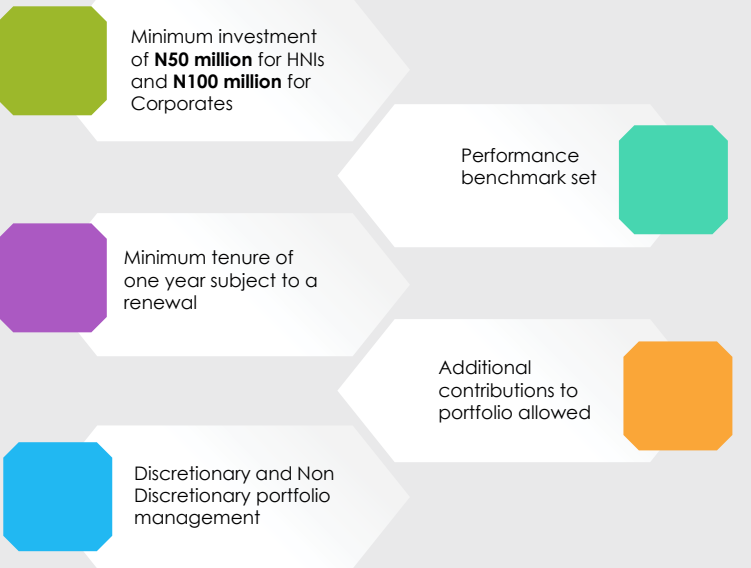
Minimum investment of **N50 million** for HNIs and **N100 million** for Corporates

Performance benchmark set

Minimum tenure of one year subject to a renewal

Additional contributions to portfolio allowed

Discretionary and Non Discretionary portfolio management